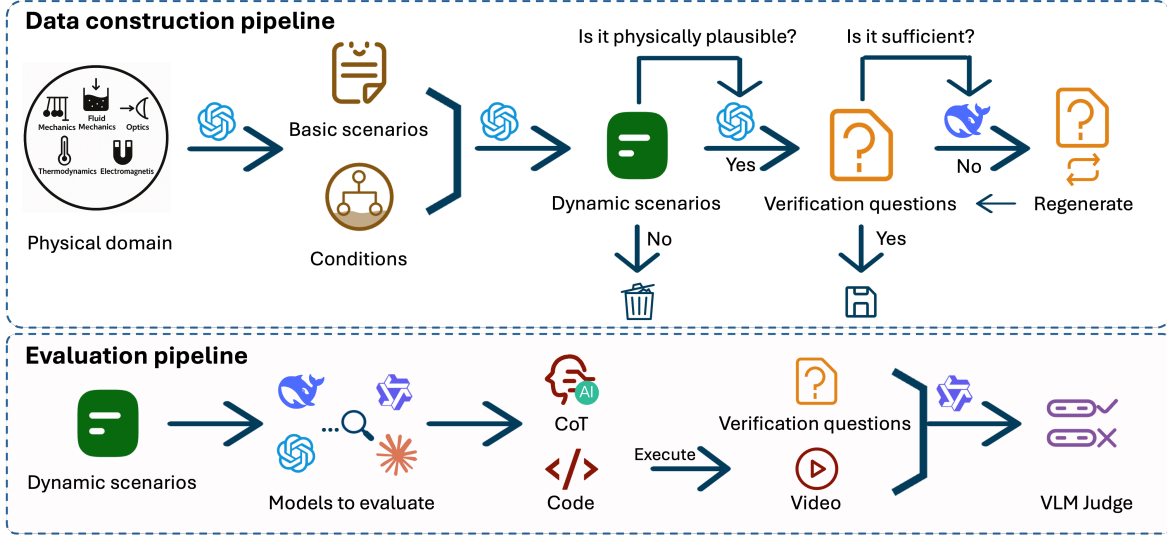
Data construction pipeline

Mechanics Fluid Mechanics Optics Thermodynamics Electromagnetis

Physical domain

Basic scenarios

Conditions

Is it physically plausible?

Dynamic scenarios

Yes

No

Is it sufficient?

Verification questions

No

Yes

Regenerate

Evaluation pipeline

Dynamic scenarios

Models to evaluate

AI

CoT

Code

Execute

Verification questions

Video

VLM Judge